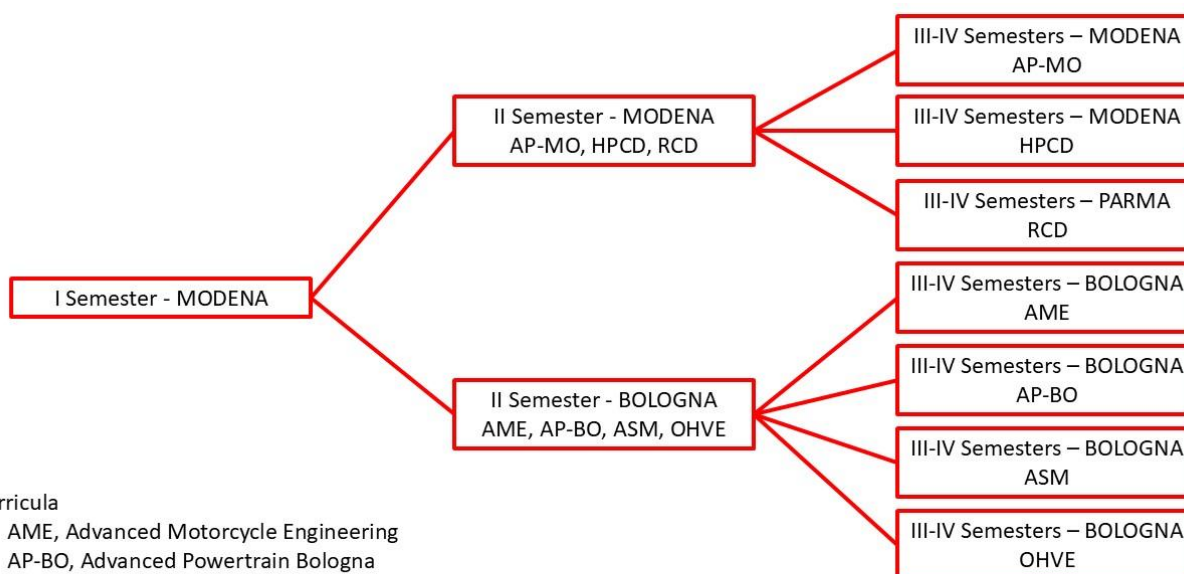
I Semester - MODENA

II Semester - MODENA
AP-MO, HPCD, RCD

II Semester - BOLOGNA
AME, AP-BO, ASM, OHVE

III-IV Semesters – MODENA
AP-MO

III-IV Semesters – MODENA
HPCD

III-IV Semesters – PARMA
RCD

III-IV Semesters – BOLOGNA
AME

III-IV Semesters – BOLOGNA
AP-BO

III-IV Semesters – BOLOGNA
ASM

III-IV Semesters – BOLOGNA
OHVE

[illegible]rricula
AME, Advanced Motorcycle Engineering
AP-BO, Advanced Powertrain Bologna